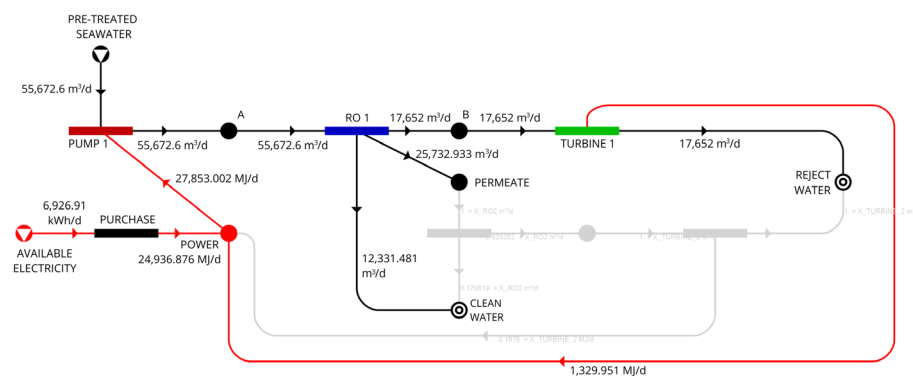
PRE-TREATED SEAWATER

55,672.6 m³/d

PUMP 1

55,672.6 m³/d

A

55,672.6 m³/d

RO 1

17,652 m³/d

B

17,652 m³/d

TURBINE 1

17,652 m³/d

REJECT WATER

25,732.933 m³/d

PERMEATE

27,853.002 MJ/d

6,926.91 kWh/d

PURCHASE

AVAILABLE ELECTRICITY

POWER

24,936.876 MJ/d

12,331.481 m³/d

CLEAN WATER

1,329.951 MJ/d